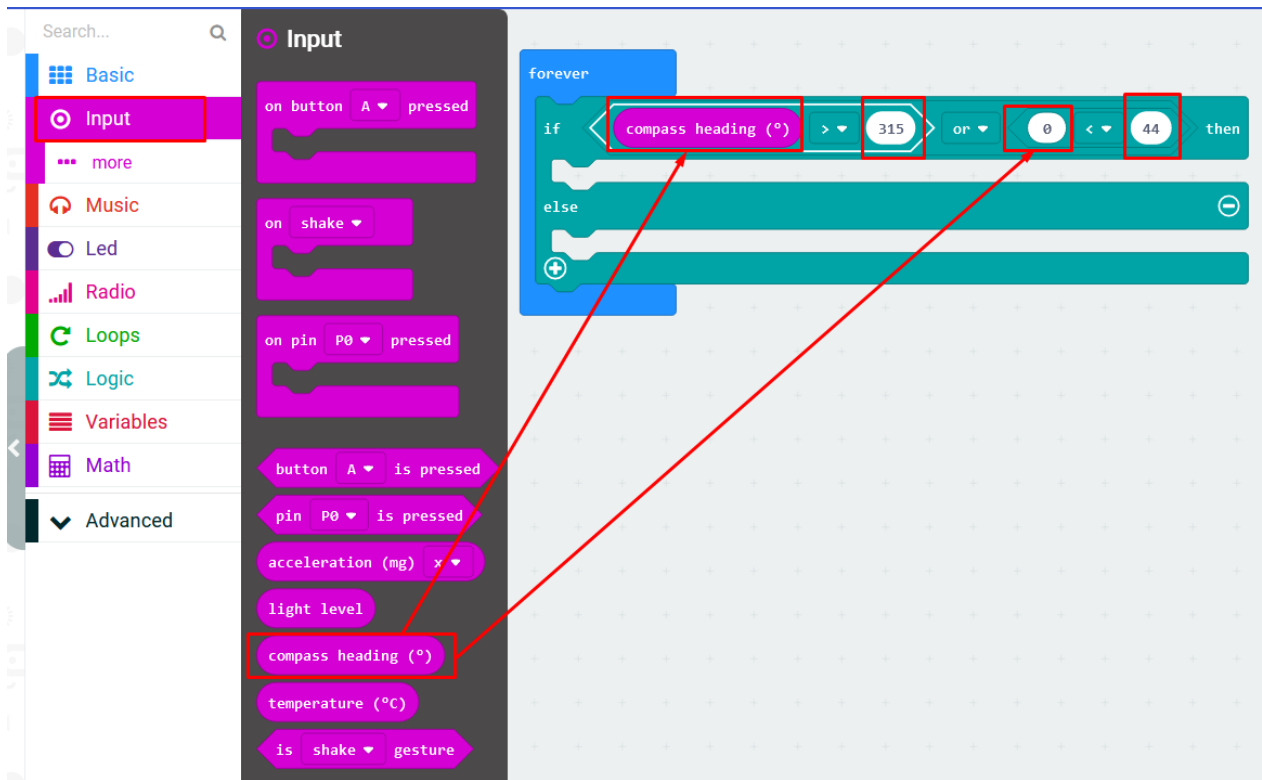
Search...

Basic
Input
more
Music
Led
Radio
Loops
Logic
Variables
Math
Advanced

Input

on button A pressed

on shake

on pin P0 pressed

button A is pressed

pin P0 is pressed

acceleration (mg) x

light level

compass heading (°)

temperature (°C)

is shake gesture

forever

if compass heading (°) > 315 or 0 < 44 then

else